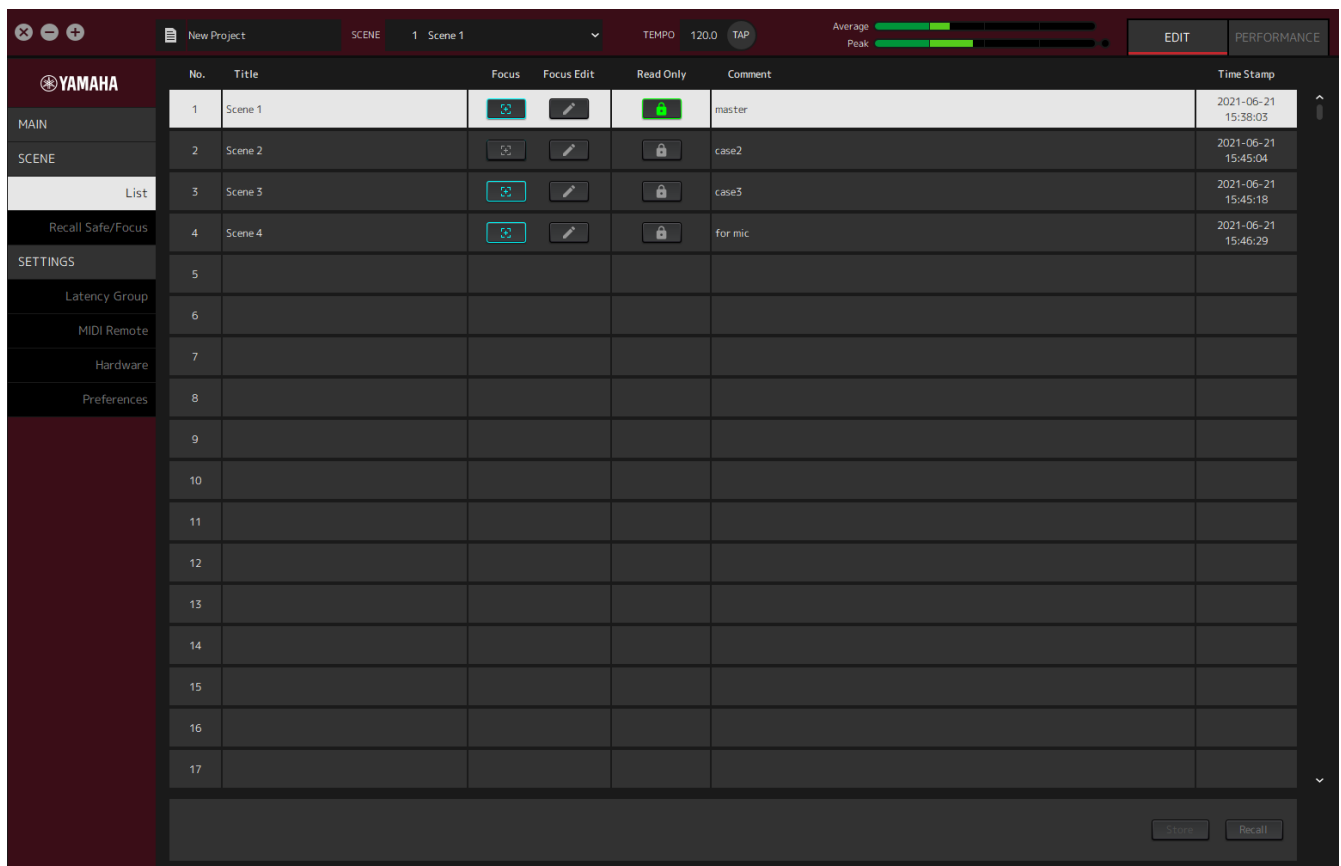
New Project SCENE 1 Scene 1 TEMPO 120.0 TAP Average Peak EDIT PERFORMANCE

YAMAHA

MAIN
SCENE
List
Recall Safe/Focus
SETTINGS
Latency Group
MIDI Remote
Hardware
Preferences

| No. | Title | Focus | Focus Edit | Read Only | Comment | Time Stamp |
|---|---|---|---|---|---|---|
| 1 | Scene 1 | | | | master | 2021-06-21 15:38:03 |
| 2 | Scene 2 | | | | case2 | 2021-06-21 15:45:04 |
| 3 | Scene 3 | | | | case3 | 2021-06-21 15:45:18 |
| 4 | Scene 4 | | | | for mic | 2021-06-21 15:46:29 |
| 5 | | | | | | |
| 6 | | | | | | |
| 7 | | | | | | |
| 8 | | | | | | |
| 9 | | | | | | |
| 10 | | | | | | |
| 11 | | | | | | |
| 12 | | | | | | |
| 13 | | | | | | |
| 14 | | | | | | |
| 15 | | | | | | |
| 16 | | | | | | |
| 17 | | | | | | |

Store Recall